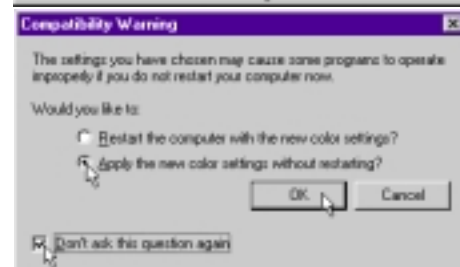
Compatibility Warning

The settings you have chosen may cause some programs to operate improperly if you do not restart your computer now.

Would you like to:

Restart the computer with the new color settings?

Apply the new color settings without restarting?

OK

Cancel

Don't ask this question again